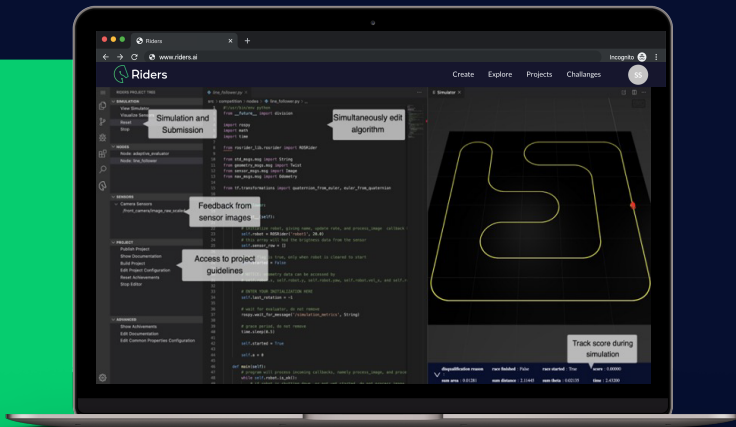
Riders
www.riders.ai
Incognito
Riders
Create Explore Projects Challanges
SS

RIDERS PROJECT TAB
SIMULATION
View Simulation
Visualize Sen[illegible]
Reset
Stop
Simulation and Submission
NODES
Node: adaptive_evaluator
Node: line_follower
SENSORS
Camera Sensors
/front_camera/image_raw_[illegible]
Feedback from sensor images
PROJECT
Publish Project
Show Documentation
Build Project
Edit Project Configuration
Reset Achievements
Stop Editor
Access to project guidelines
ADVANCED
Show Achievements
Edit Documentation
Edit Common Properties Configuration

line_follower.py
#!/usr/bin/env python
from __future__ import division
import rospy
import math
import time
from rosrider_lib.rosrider import ROSRider
from std_msgs.msg import String
from geometry_msgs.msg import Twist
from sensor_msgs.msg import Image
from nav_msgs.msg import Odometry
from tf.transformations import quaternion_from_euler, euler_from_quaternion
Simultaneously edit algorithm
self.robot = ROSRider('robot1', 30.0)
self.sensor_row = []
self.last_rotation = -1
rospy.wait_for_message('/simulation_metrics', String)
time.sleep(0.1)
self.started = True
self.a = 0
def main(self):
while self.robot.is_ok():

Simulator
Track score during simulation
disqualification reason: False
race finished: False
race started: True
score: 0.00000
race area: 0.01281
race distance: 2.11447
race theta: 0.02135
time: 2.43200